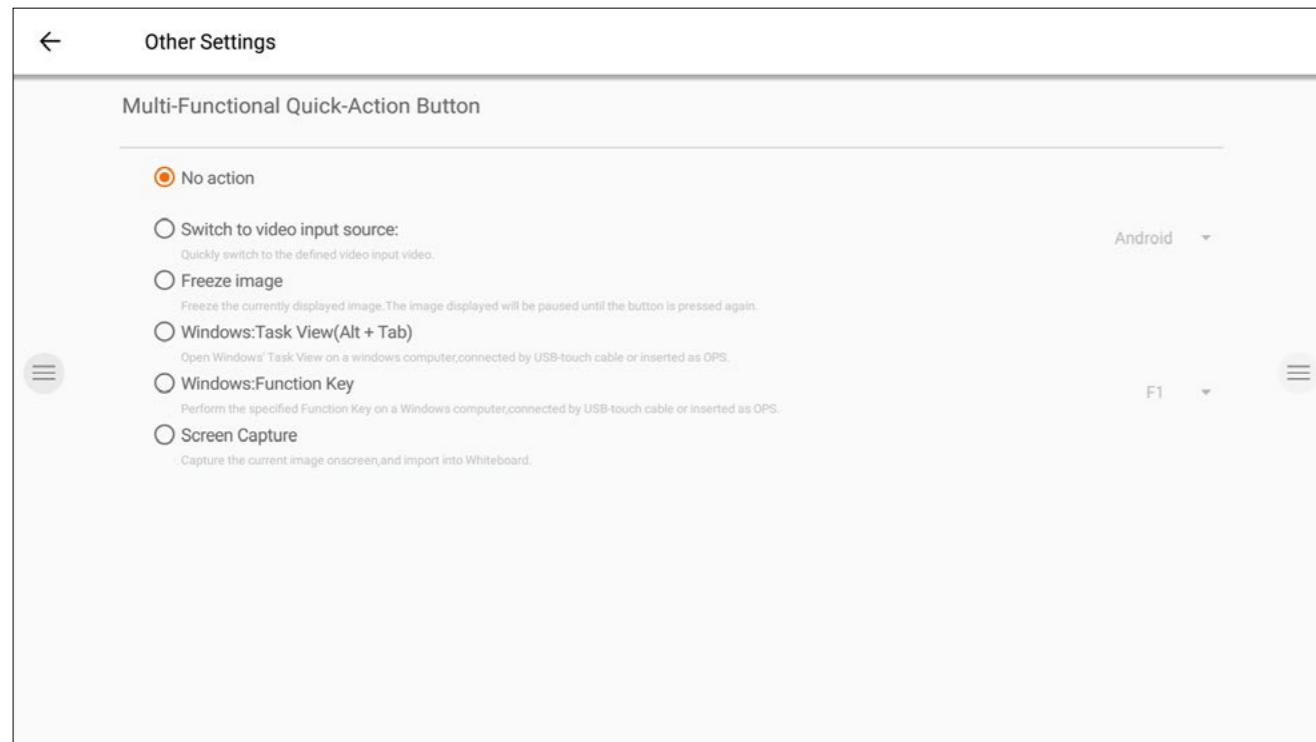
Other Settings

Multi-Functional Quick-Action Button

No action

Switch to video input source:
Quickly switch to the defined video input video.

Android

Freeze image
Freeze the currently displayed image.The image displayed will be paused until the button is pressed again.

Windows:Task View(Alt + Tab)
Open Windows' Task View on a windows computer,connected by USB-touch cable or inserted as OPS.

Windows:Function Key
Perform the specified Function Key on a Windows computer,connected by USB-touch cable or inserted as OPS.

F1

Screen Capture
Capture the current image onscreen,and import into Whiteboard.